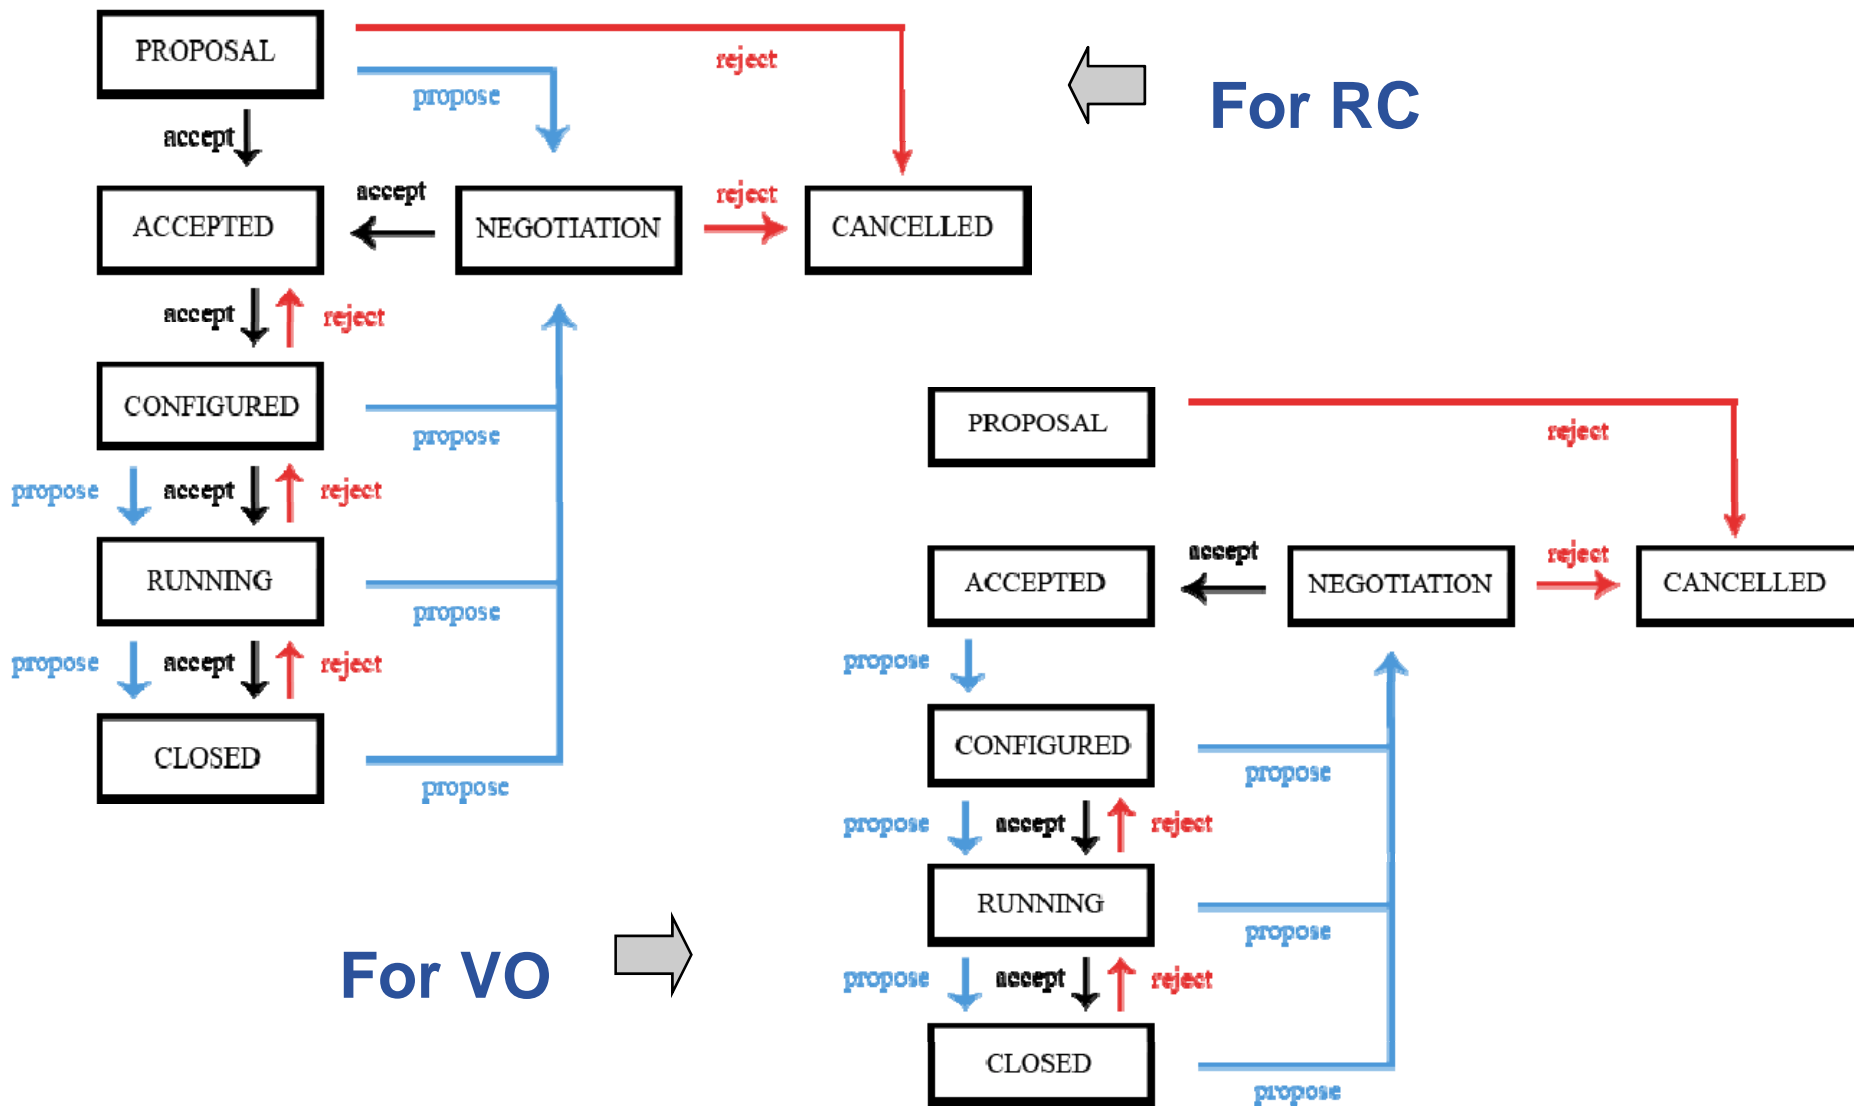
PROPOSAL
reject
propose
For RC
accept
ACCEPTED
accept
NEGOTIATION
reject
CANCELLED
accept
reject
CONFIGURED
propose
propose
accept
reject
RUNNING
propose
propose
accept
reject
CLOSED
propose

PROPOSAL
reject
ACCEPTED
accept
NEGOTIATION
reject
CANCELLED
propose
CONFIGURED
propose
propose
accept
reject
RUNNING
propose
propose
accept
reject
CLOSED
propose

For VO